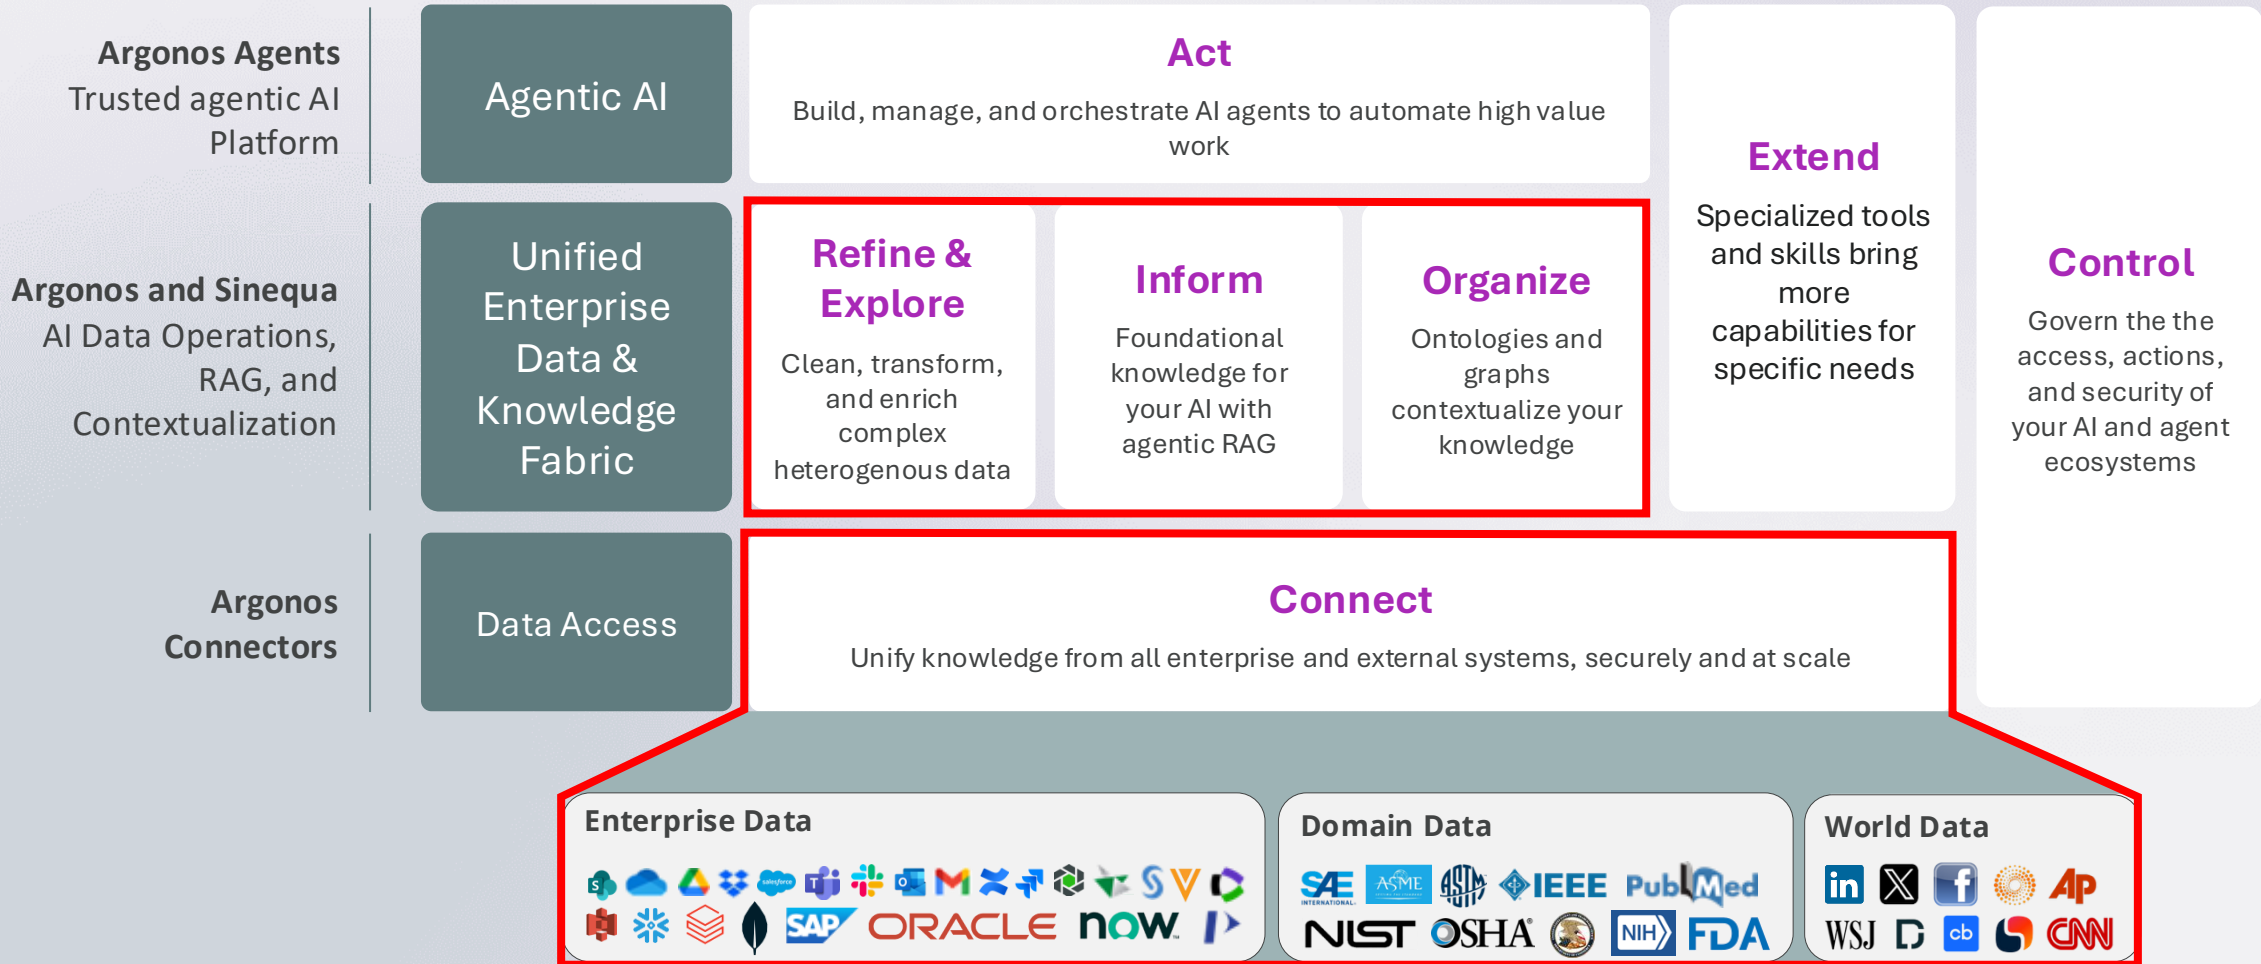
Argonos Agents
Trusted agentic AI Platform

Agentic AI

Act
Build, manage, and orchestrate AI agents to automate high value work

Extend
Specialized tools and skills bring more capabilities for specific needs

Control
Govern the the access, actions, and security of your AI and agent ecosystems

Argonos and Sinequa
AI Data Operations, RAG, and Contextualization

Unified Enterprise Data & Knowledge Fabric

Refine & Explore
Clean, transform, and enrich complex heterogenous data

Inform
Foundational knowledge for your AI with agentic RAG

Organize
Ontologies and graphs contextualize your knowledge

Argonos Connectors

Data Access

Connect
Unify knowledge from all enterprise and external systems, securely and at scale

Enterprise Data
salesforce SAP ORACLE now

Domain Data
SAE INTERNATIONAL ASME ASTM IEEE PubMed NIST OSHA NIH FDA

World Data
in AP WSJ cb CNN